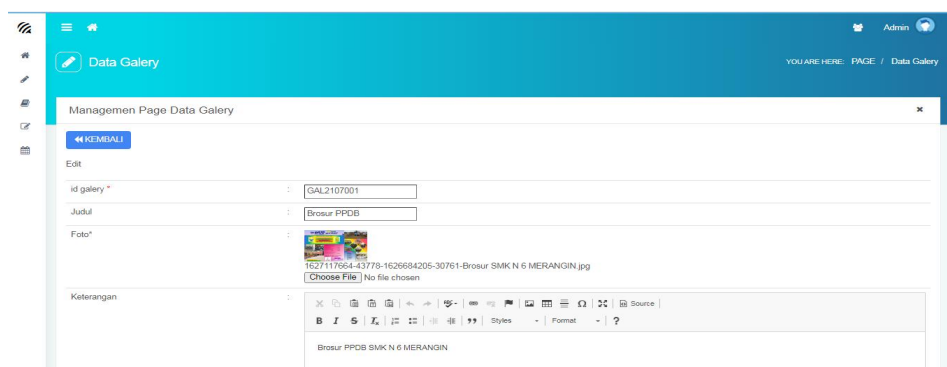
Admin

Data Galery

YOU ARE HERE: PAGE / Data Galery

Managemen Page Data Galery

KEMBALI

Edit

| | | |
|---|---|---|
| id galery * | : | GAL2107001 |
| Judul | : | Brosur PPDB |
| Foto* | : | 1627117664-43778-1626684205-30761-Brosur SMK N 6 MERANGIN.jpg Choose File No file chosen |
| Keterangan | : | Source Styles Format ? Brosur PPDB SMK N 6 MERANGIN |